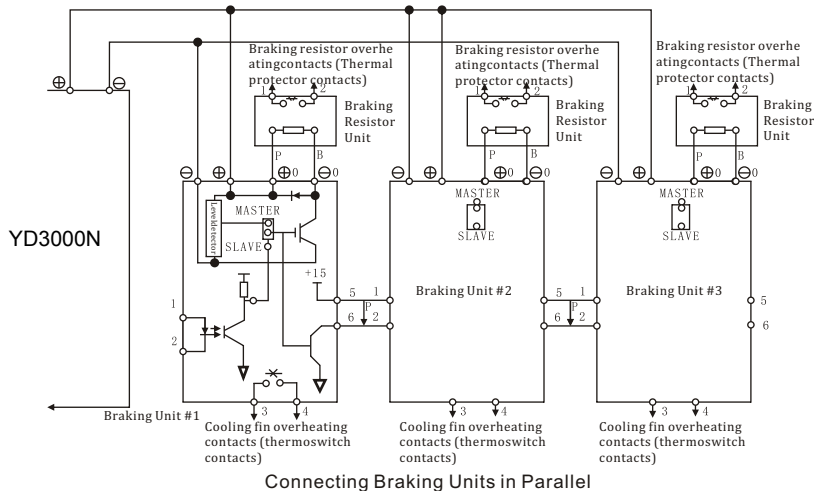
$\oplus$ $\ominus$

Braking resistor overheatingcontacts (Thermal protector contacts)

1 2

Braking Resistor Unit

P B

$\ominus$ $\oplus$ $\oplus$0 $\ominus$0

MASTER

LevelDetector

SLAVE

+15

5 1

6 P 2

1

2

3 4

Braking Unit #1

Cooling fin overheating contacts (thermoswitch contacts)

YD3000N

Braking resistor overheatingcontacts (Thermal protector contacts)

1 2

Braking Resistor Unit

P B

$\ominus$ $\oplus$ $\oplus$0 $\ominus$0

MASTER

SLAVE

Braking Unit #2

5 1

6 P 2

3 4

Cooling fin overheating contacts (thermoswitch contacts)

Braking resistor overheatingcontacts (Thermal protector contacts)

1 2

Braking Resistor Unit

P B

$\ominus$ $\oplus$ $\oplus$0 $\ominus$0

MASTER

SLAVE

Braking Unit #3

5

6

3 4

Cooling fin overheating contacts (thermoswitch contacts)

Connecting Braking Units in Parallel